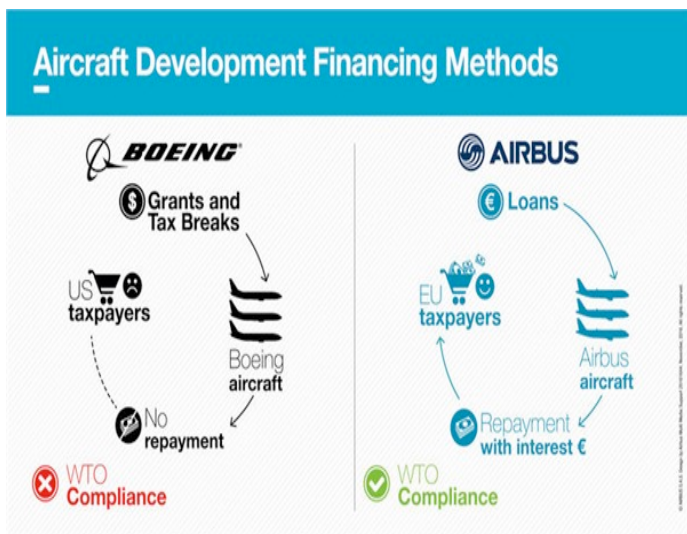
Aircraft Development Financing Methods

BOEING

Grants and Tax Breaks

US taxpayers

Boeing aircraft

No repayment

WTO Compliance

AIRBUS

Loans

EU taxpayers

Airbus aircraft

Repayment with interest €

WTO Compliance

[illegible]